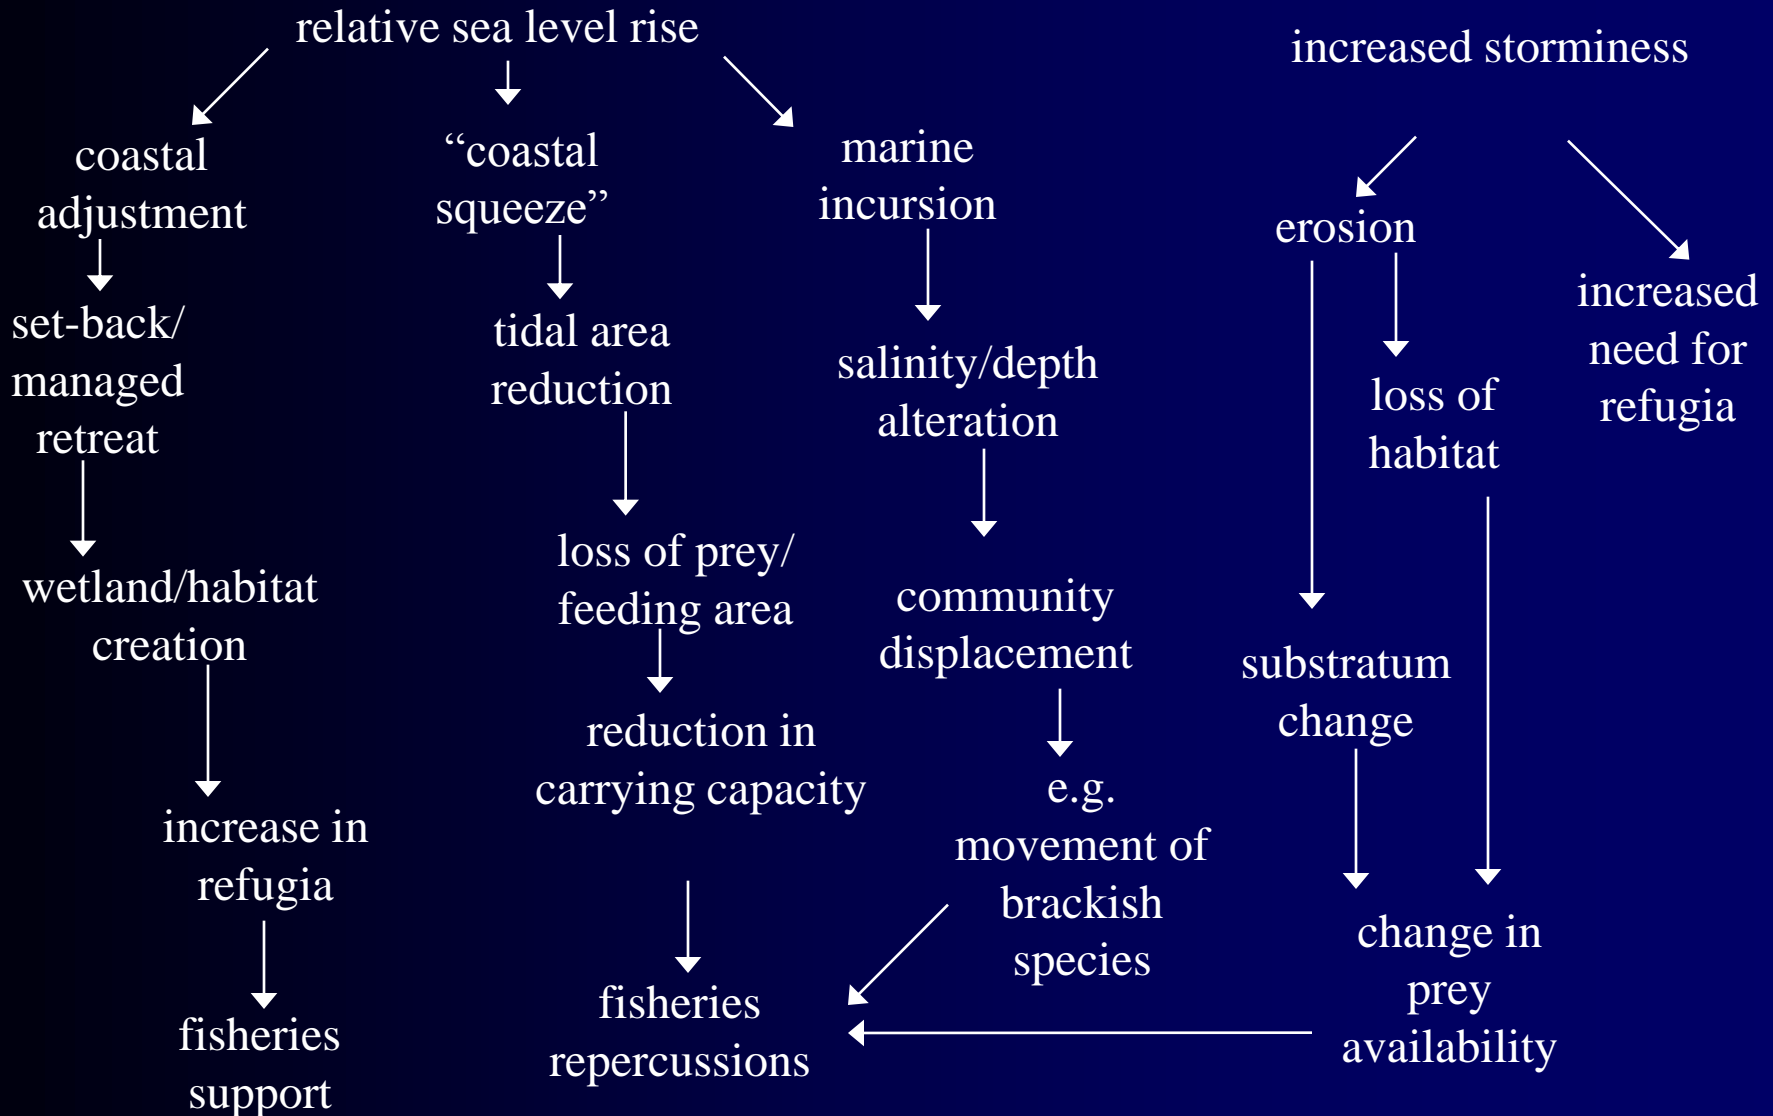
relative sea level rise

increased storminess

coastal adjustment

set-back/ managed retreat

wetland/habitat creation

increase in refugia

fisheries support

“coastal squeeze”

tidal area reduction

loss of prey/ feeding area

reduction in carrying capacity

fisheries repercussions

marine incursion

salinity/depth alteration

community displacement

e.g. movement of brackish species

erosion

loss of habitat

substratum change

change in prey availability

increased need for refugia